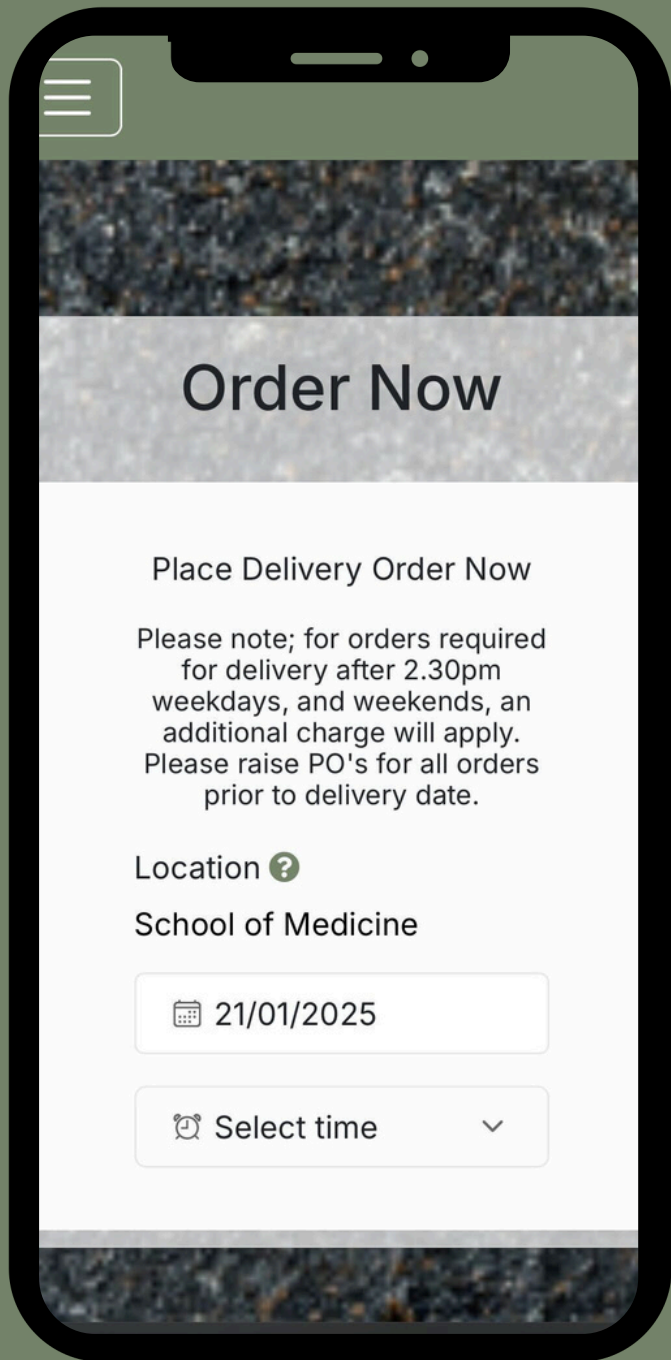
Order Now

Place Delivery Order Now

Please note; for orders required for delivery after 2.30pm weekdays, and weekends, an additional charge will apply. Please raise PO's for all orders prior to delivery date.

Location

School of Medicine

21/01/2025

Select time